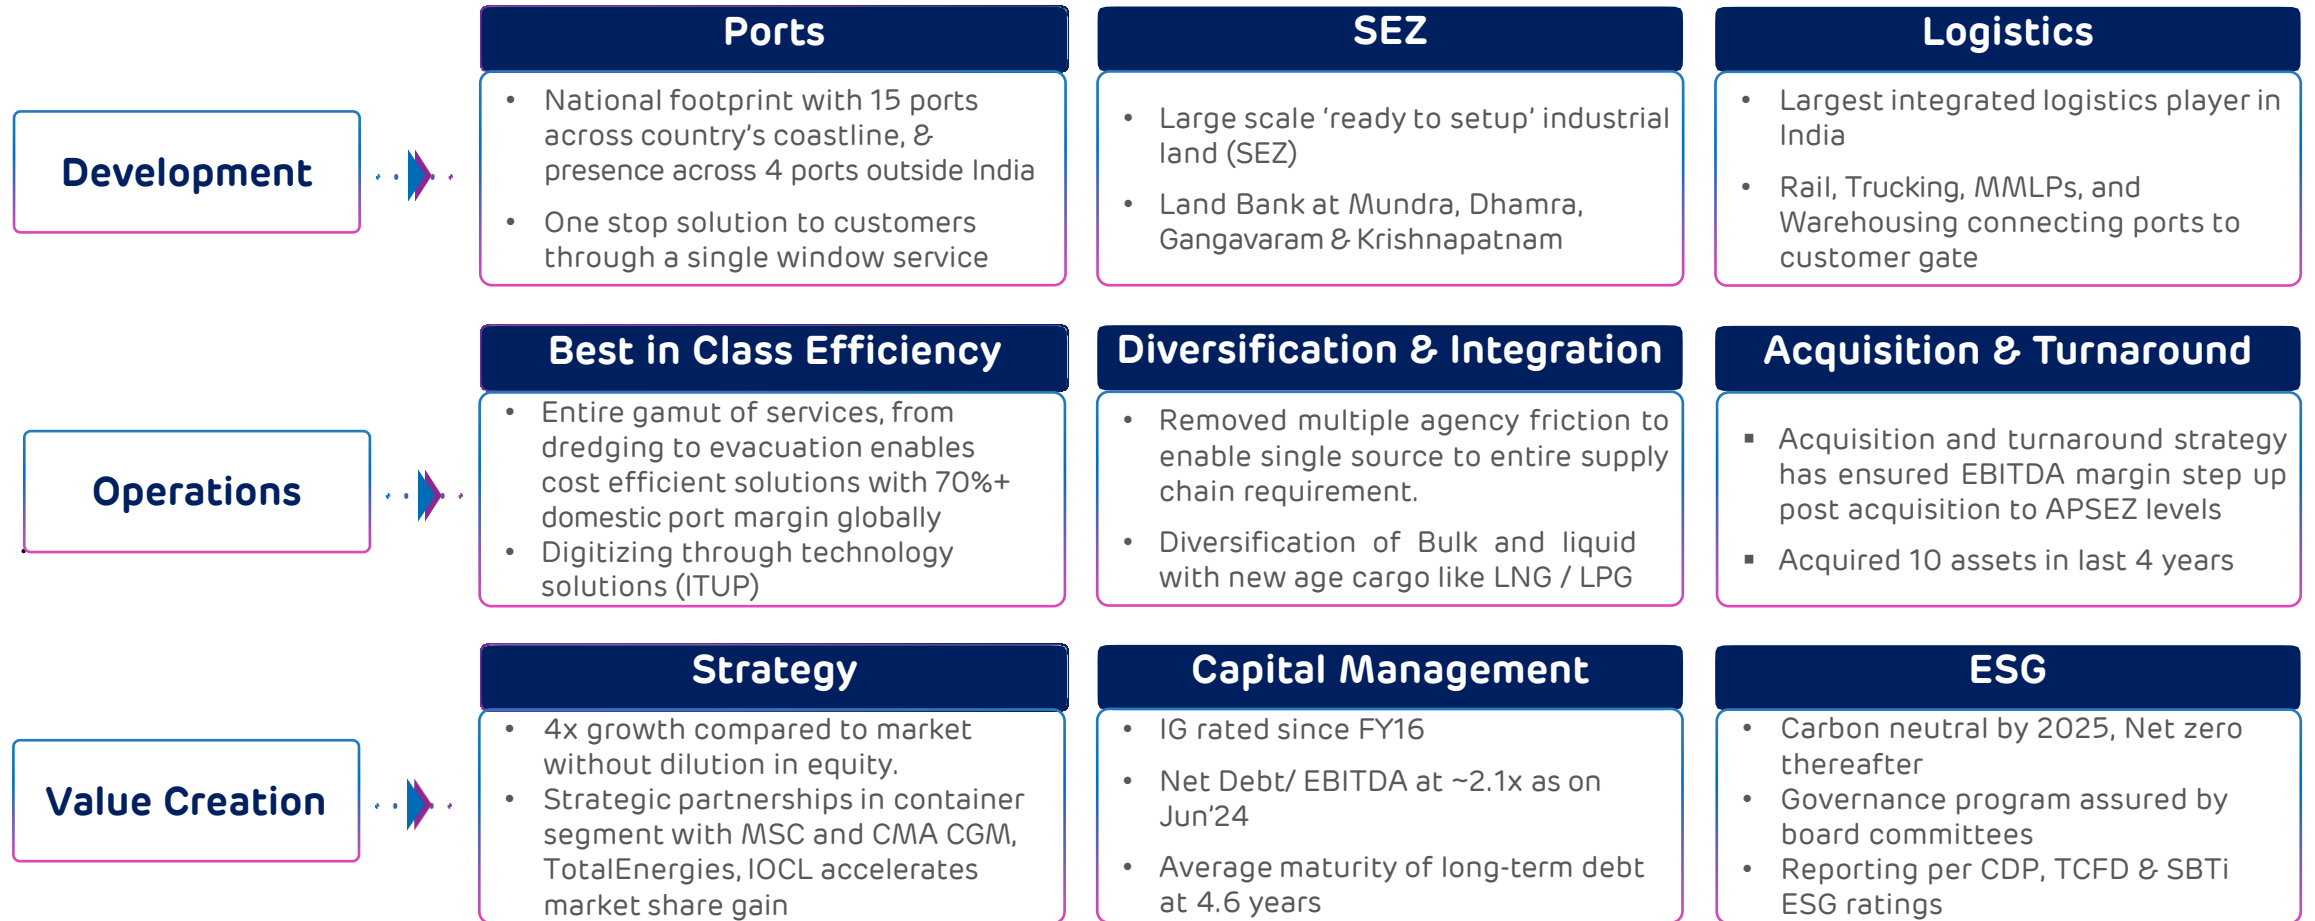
Development

Ports

- National footprint with 15 ports across country's coastline, & presence across 4 ports outside India
- One stop solution to customers through a single window service

SEZ

- Large scale 'ready to setup' industrial land (SEZ)
- Land Bank at Mundra, Dhamra, Gangavaram & Krishnapatnam

Logistics

- Largest integrated logistics player in India
- Rail, Trucking, MMLPs, and Warehousing connecting ports to customer gate

Operations

Best in Class Efficiency

- Entire gamut of services, from dredging to evacuation enables cost efficient solutions with 70%+ domestic port margin globally
- Digitizing through technology solutions (ITUP)

Diversification & Integration

- Removed multiple agency friction to enable single source to entire supply chain requirement.
- Diversification of Bulk and liquid with new age cargo like LNG / LPG

Acquisition & Turnaround

- Acquisition and turnaround strategy has ensured EBITDA margin step up post acquisition to APSEZ levels
- Acquired 10 assets in last 4 years

Value Creation

Strategy

- 4x growth compared to market without dilution in equity.
- Strategic partnerships in container segment with MSC and CMA CGM, TotalEnergies, IOCL accelerates market share gain

Capital Management

- IG rated since FY16
- Net Debt/ EBITDA at ~2.1x as on Jun'24
- Average maturity of long-term debt at 4.6 years

ESG

- Carbon neutral by 2025, Net zero thereafter
- Governance program assured by board committees
- Reporting per CDP, TCFD & SBTi ESG ratings